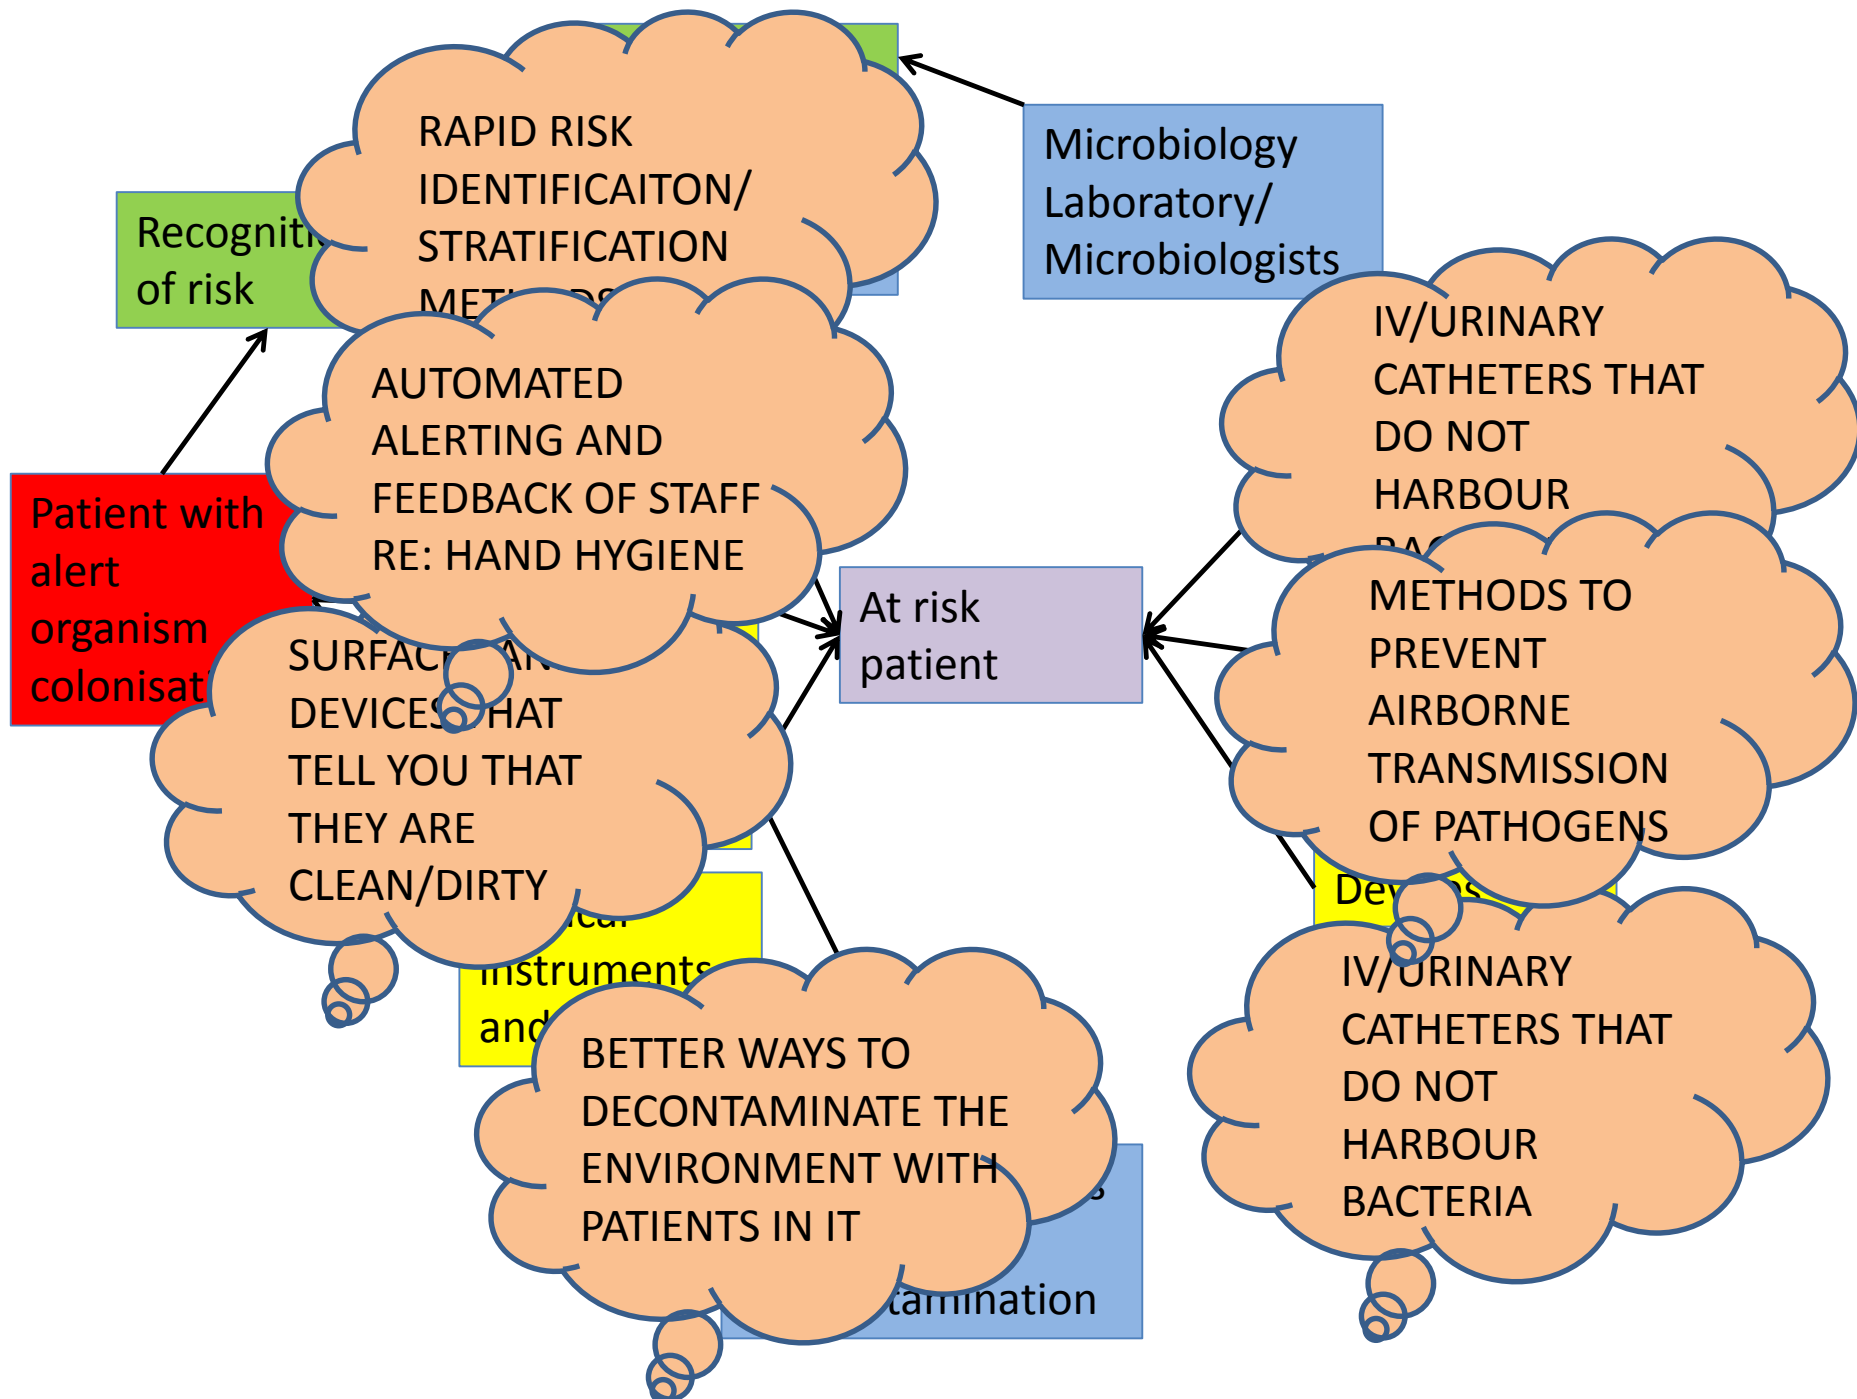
Recogniti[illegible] of risk

RAPID RISK IDENTIFICAITON/ STRATIFICATION MET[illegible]

Microbiology Laboratory/ Microbiologists

AUTOMATED ALERTING AND FEEDBACK OF STAFF RE: HAND HYGIENE

IV/URINARY CATHETERS THAT DO NOT HARBOUR BA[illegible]

Patient with alert organism colonisat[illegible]

At risk patient

METHODS TO PREVENT AIRBORNE TRANSMISSION OF PATHOGENS

SURFAC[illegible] AN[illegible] DEVICES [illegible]HAT TELL YOU THAT THEY ARE CLEAN/DIRTY

Dev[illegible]

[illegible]ical instruments and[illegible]

IV/URINARY CATHETERS THAT DO NOT HARBOUR BACTERIA

BETTER WAYS TO DECONTAMINATE THE ENVIRONMENT WITH PATIENTS IN IT

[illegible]s

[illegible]tamination